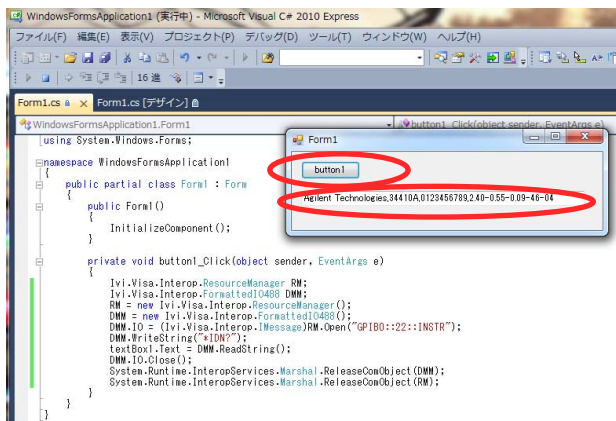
WindowsFormsApplication1 (実行中) - Microsoft Visual C# 2010 Express

ファイル(F) 編集(E) 表示(V) プロジェクト(P) デバッグ(D) ツール(T) ウィンドウ(W) ヘルプ(H)

16 進

Form1.cs × Form1.cs [デザイン]

WindowsFormsApplication1.Form1

button1_Click(object sender, EventArgs e)

Form1

button1

Agilent Technologies,34410A,0123456789,2.40-0.55-0.09-46-04

using System.Windows.Forms;

namespace WindowsFormsApplication1
{
    public partial class Form1 : Form
    {
        public Form1()
        {
            InitializeComponent();
        }

        private void button1_Click(object sender, EventArgs e)
        {
            Ivi.Visa.Interop.ResourceManager RM;
            Ivi.Visa.Interop.FormattedIO488 DMM;
            RM = new Ivi.Visa.Interop.ResourceManager();
            DMM = new Ivi.Visa.Interop.FormattedIO488();
            DMM.IO = (Ivi.Visa.Interop.IMessage)RM.Open("GPIB0::22::INSTR");
            DMM.WriteString("*IDN?");
            textBox1.Text = DMM.ReadString();
            DMM.IO.Close();
            System.Runtime.InteropServices.Marshal.ReleaseComObject(DMM);
            System.Runtime.InteropServices.Marshal.ReleaseComObject(RM);
        }
    }
}